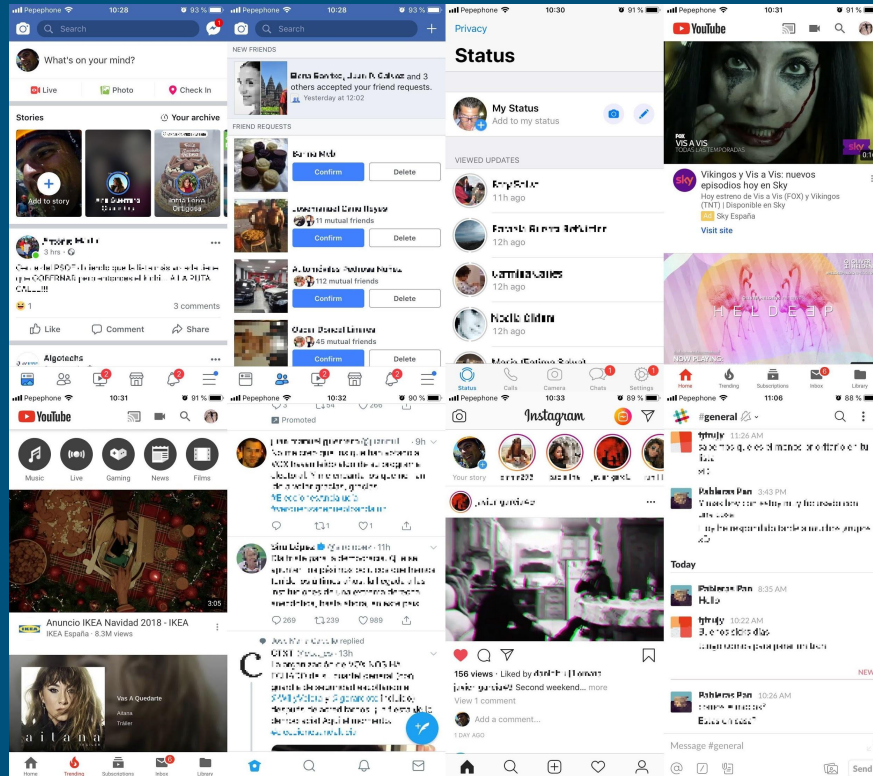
Pepephone 10:28 93 %

Search

What's on your mind?

Live Photo Check In

Stories Your archive

Add to story

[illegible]

3 hrs

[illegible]

1 3 comments

Like Comment Share

Algotechs

Pepephone 10:28 93 %

Search

NEW FRIENDS

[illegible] and 3 others accepted your friend requests.
Yesterday at 12:02

FRIEND REQUESTS

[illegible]

Confirm Delete

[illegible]
11 mutual friends

Confirm Delete

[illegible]
112 mutual friends

Confirm Delete

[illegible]
45 mutual friends

Confirm Delete

Pepephone 10:30 91 %

Privacy

Status

My Status
Add to my status

VIEWED UPDATES

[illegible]
11h ago

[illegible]
12h ago

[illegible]
12h ago

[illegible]
12h ago

Status Calls Camera Chats Settings

Pepephone 10:31 91 %

YouTube

VIS A VIS
TODAS LAS TEMPORADAS

sky

Vikingos y Vis a Vis: nuevos episodios hoy en Sky
Hoy estreno de Vis a Vis (FOX) y Vikingos (TNT) | Disponible en Sky
Ad Sky España

Visit site

HELDEEP

NOW PLAYING

Home Trending Subscriptions Inbox Library

Pepephone 10:31 91 %

YouTube

Music Live Gaming News Films

3:05

Anuncio IKEA Navidad 2018 - IKEA
IKEA España · 8.3M views

Vas A Quedarte
Aitana
Tráiler

aitana

Home Trending Subscriptions Inbox Library

Pepephone 10:32 90 %

Promoted

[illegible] 9h

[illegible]

1 1

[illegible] 11h

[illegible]

269 239 989

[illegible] replied

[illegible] 13h

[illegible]

Pepephone 10:33 89 %

Instagram

Your story

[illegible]

156 views · Liked by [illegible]
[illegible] Second weekend... more
View 1 comment

Add a comment...

1 DAY AGO

Pepephone 11:06 88 %

#general

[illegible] 11:26 AM
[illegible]

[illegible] 3:43 PM
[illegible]

Today

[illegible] 8:35 AM
Hola

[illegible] 10:22 AM
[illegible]

NEW

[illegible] 10:26 AM
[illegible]

Message #general

Send